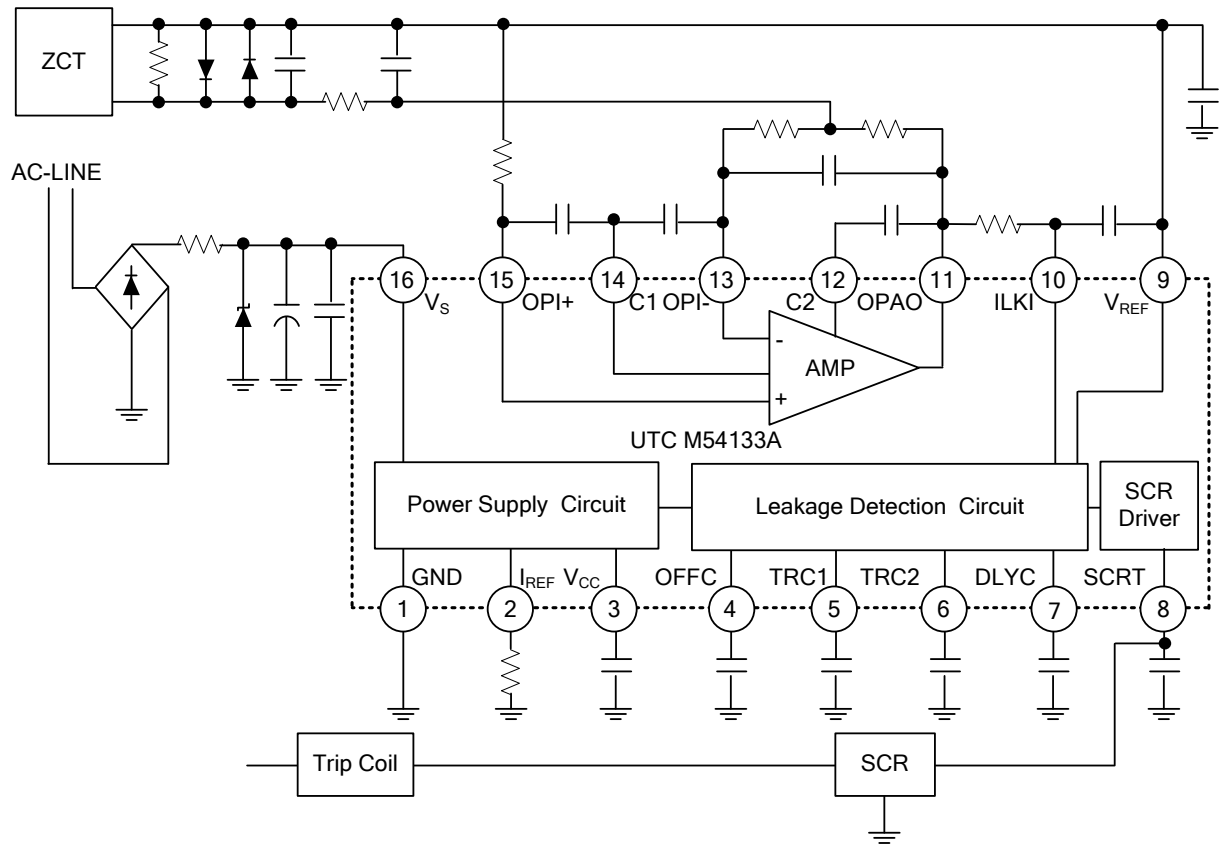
ZCT

AC-LINE

16 $V_S$
15 OPI+
14 C1
13 OPI-
12 C2
11 OPAO
10 ILKI
9 $V_{REF}$

-
+
AMP

UTC M54133A

Power Supply Circuit

Leakage Detection Circuit

SCR Driver

GND
$I_{REF}$
$V_{CC}$
OFFC
TRC1
TRC2
DLYC
SCRT

1
2
3
4
5
6
7
8

Trip Coil

SCR